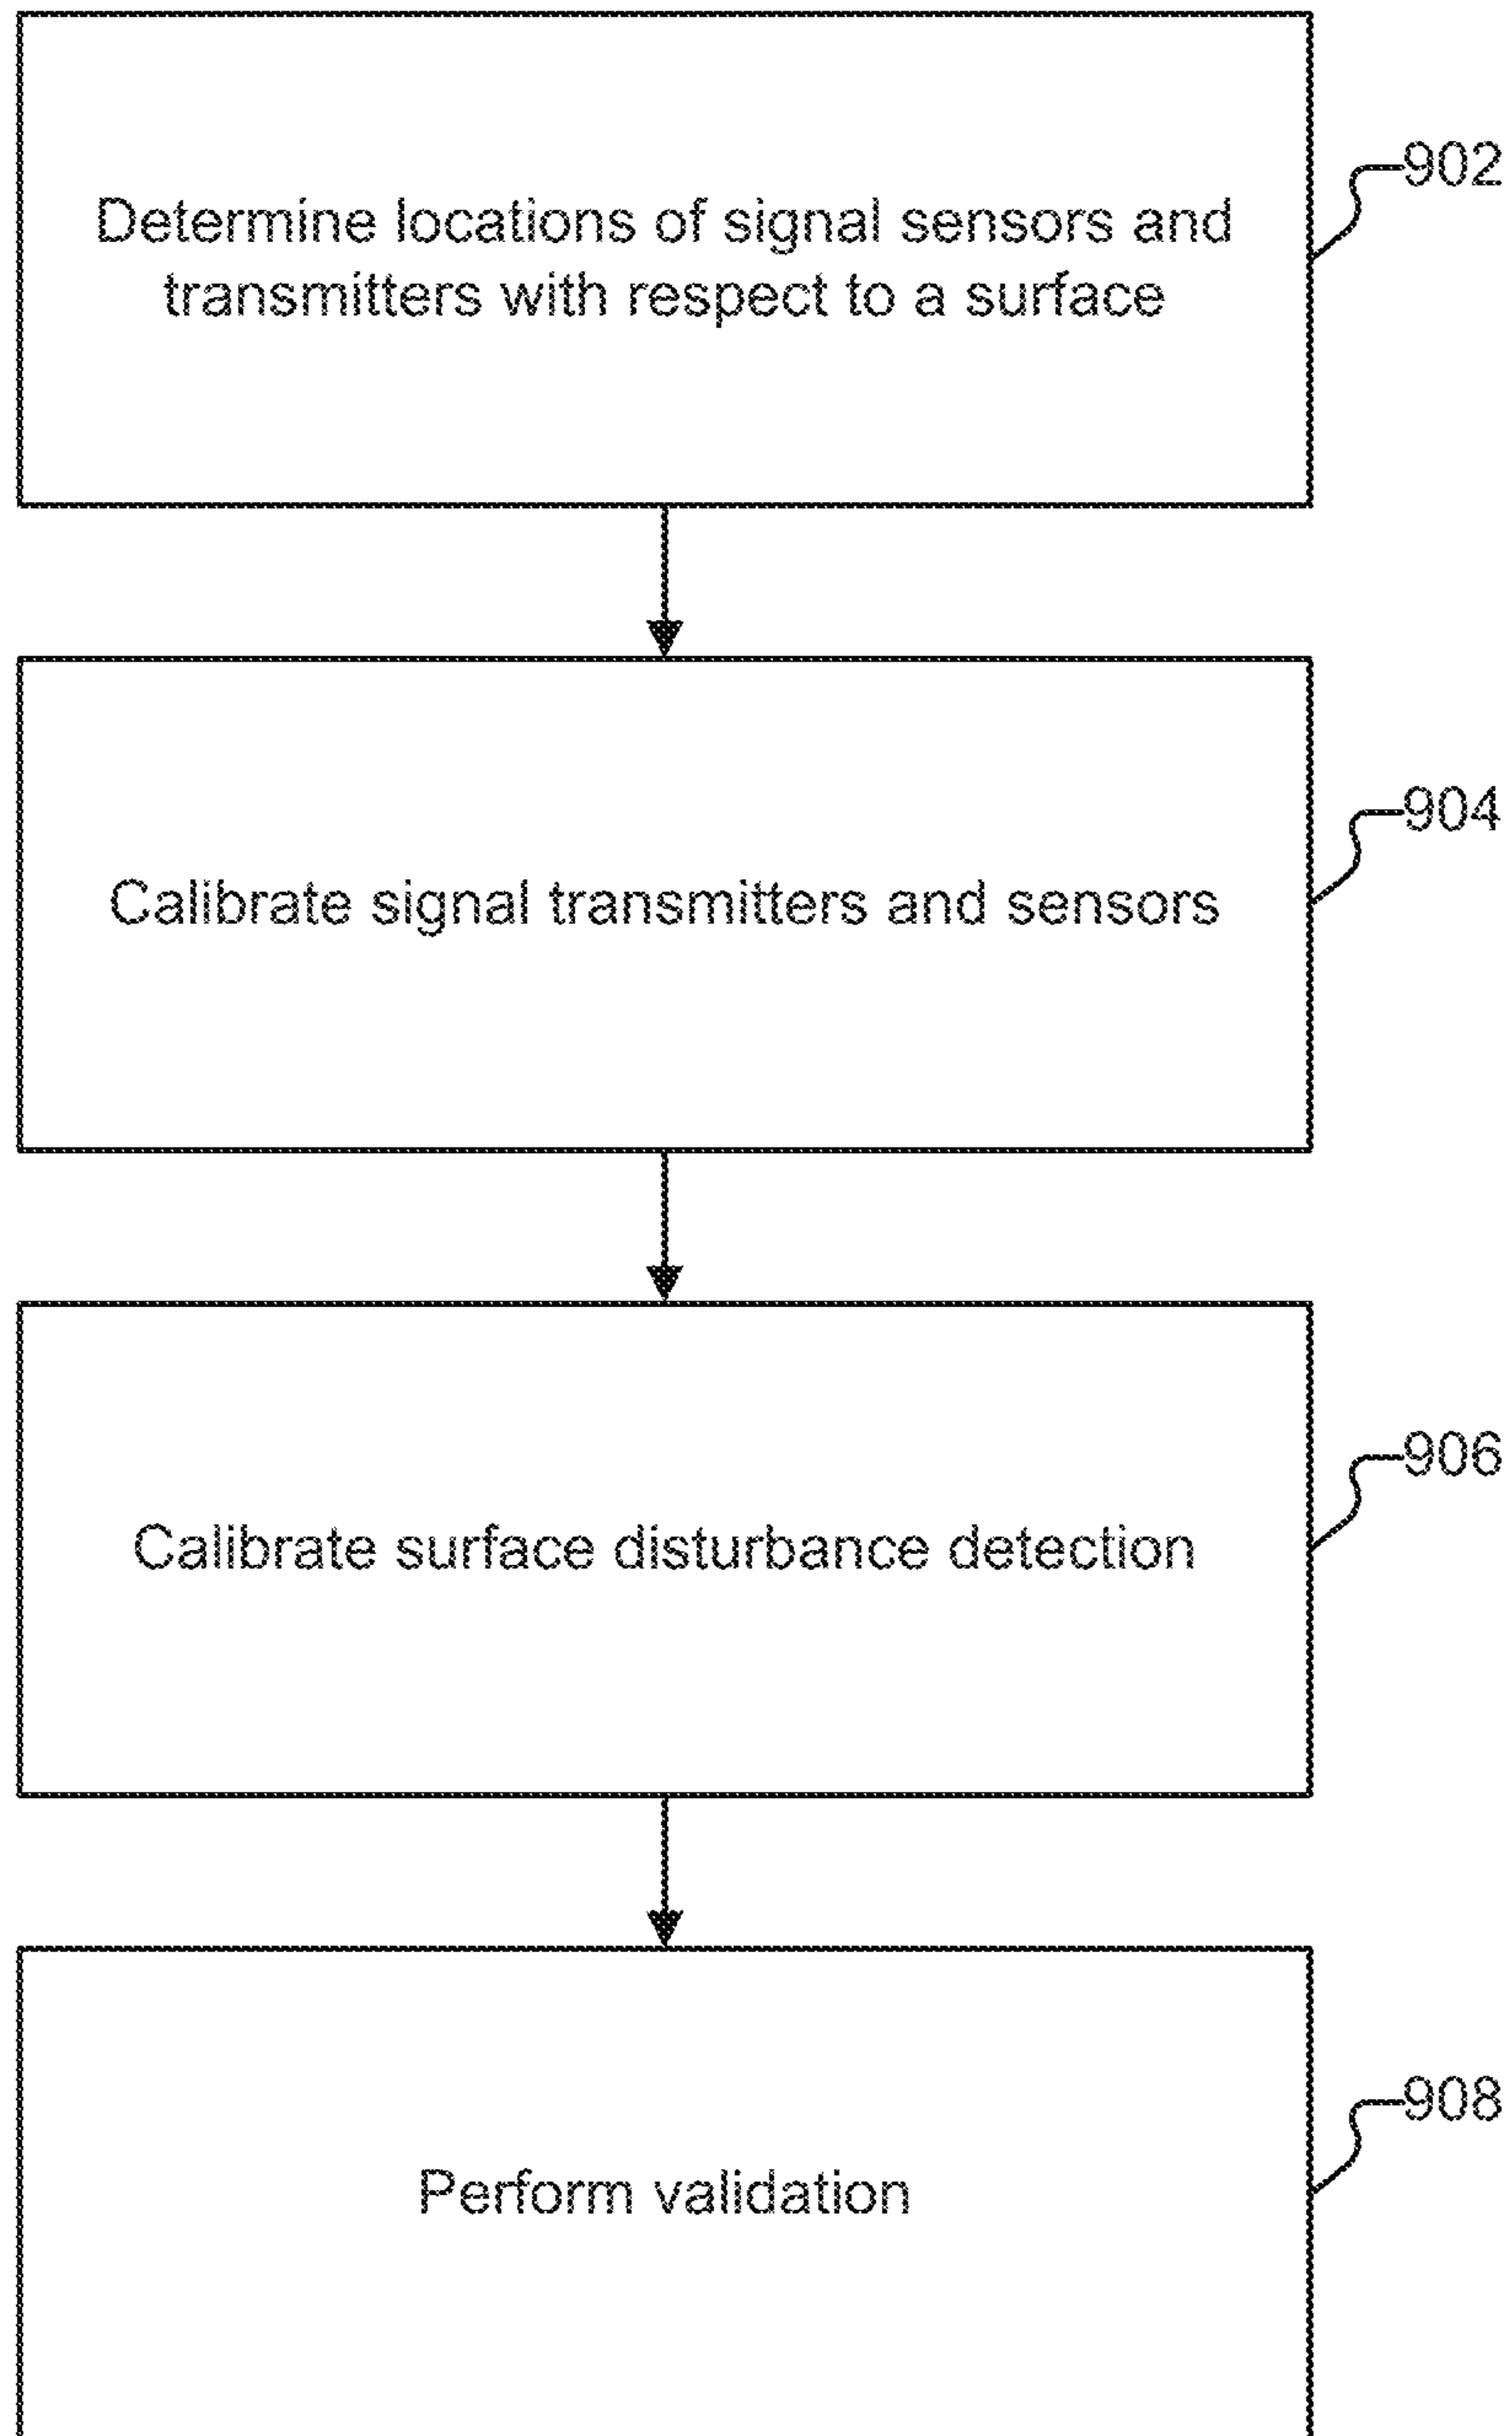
Determine locations of signal sensors and transmitters with respect to a surface

902

Calibrate signal transmitters and sensors

904

Calibrate surface disturbance detection

906

Perform validation

908